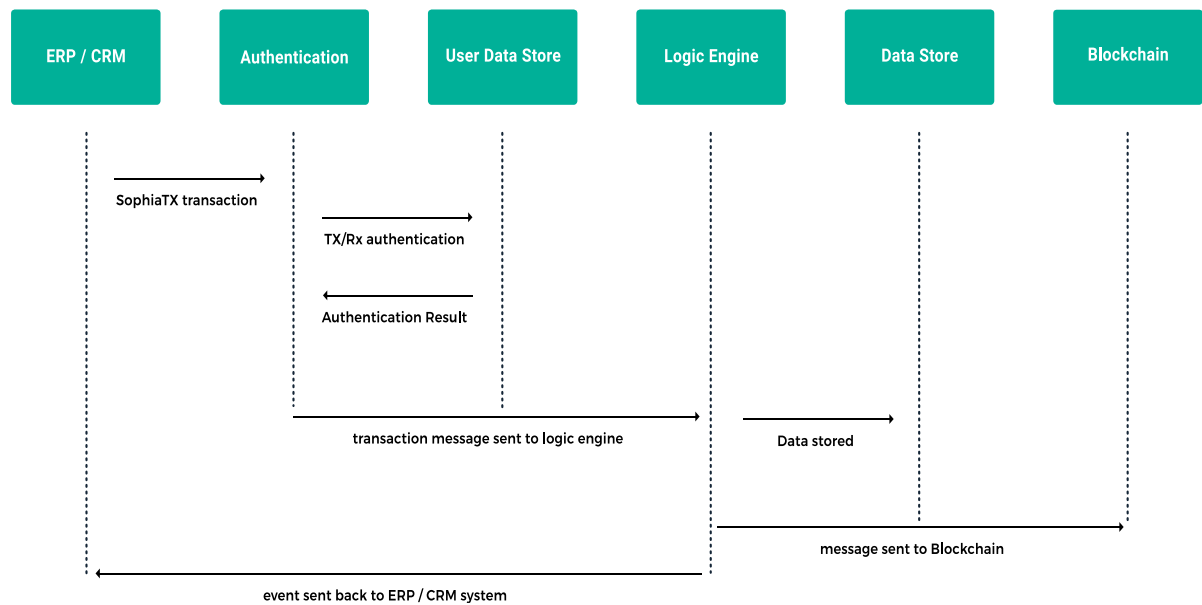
ERP / CRM

Authentication

User Data Store

Logic Engine

Data Store

Blockchain

SophiaTX transaction

TX/Rx authentication

Authentication Result

transaction message sent to logic engine

Data stored

message sent to Blockchain

event sent back to ERP / CRM system